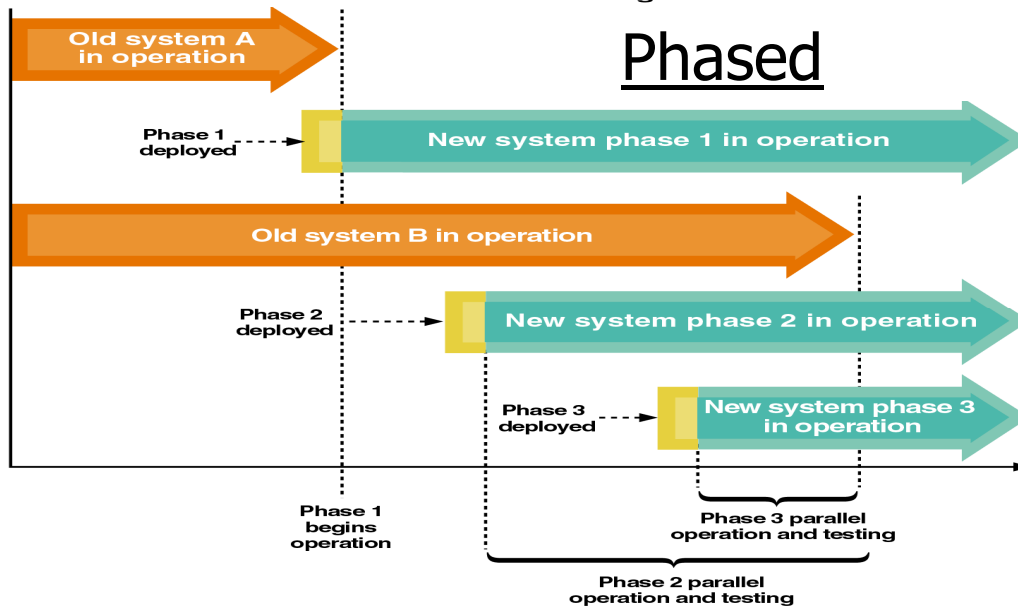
Phased

Old system A in operation

Phase 1 deployed

New system phase 1 in operation

Old system B in operation

Phase 2 deployed

New system phase 2 in operation

Phase 3 deployed

New system phase 3 in operation

Phase 1 begins operation

Phase 3 parallel operation and testing

Phase 2 parallel operation and testing